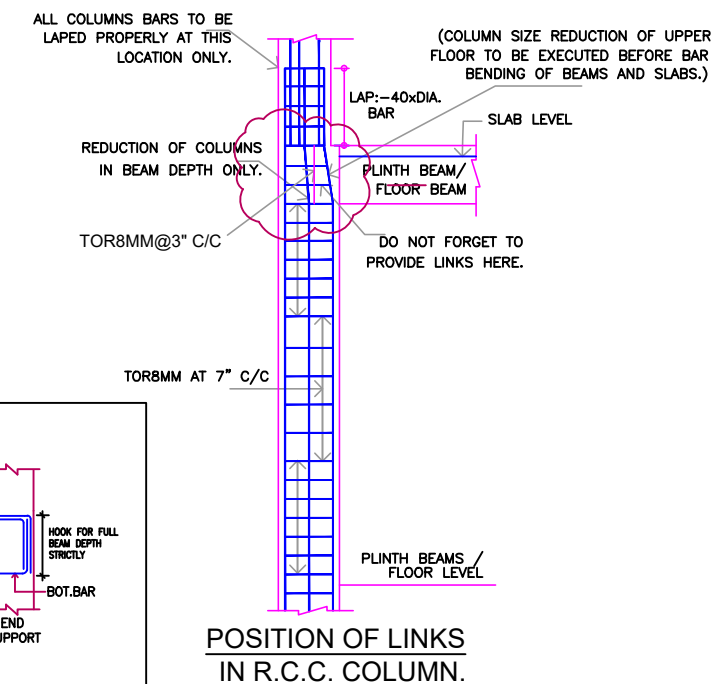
ALL COLUMNS BARS TO BE LAPED PROPERLY AT THIS LOCATION ONLY.

(COLUMN SIZE REDUCTION OF UPPER FLOOR TO BE EXECUTED BEFORE BAR BENDING OF BEAMS AND SLABS.)

LAP:-40xDIA. BAR

SLAB LEVEL

REDUCTION OF COLUMNS IN BEAM DEPTH ONLY.

PLINTH BEAM/ FLOOR BEAM

TOR8MM@3" C/C

DO NOT FORGET TO PROVIDE LINKS HERE.

TOR8MM AT 7" C/C

HOOK FOR FULL BEAM DEPTH STRICTLY

BOT.BAR

END
UPPORT

PLINTH BEAMS / FLOOR LEVEL

POSITION OF LINKS
IN R.C.C. COLUMN.